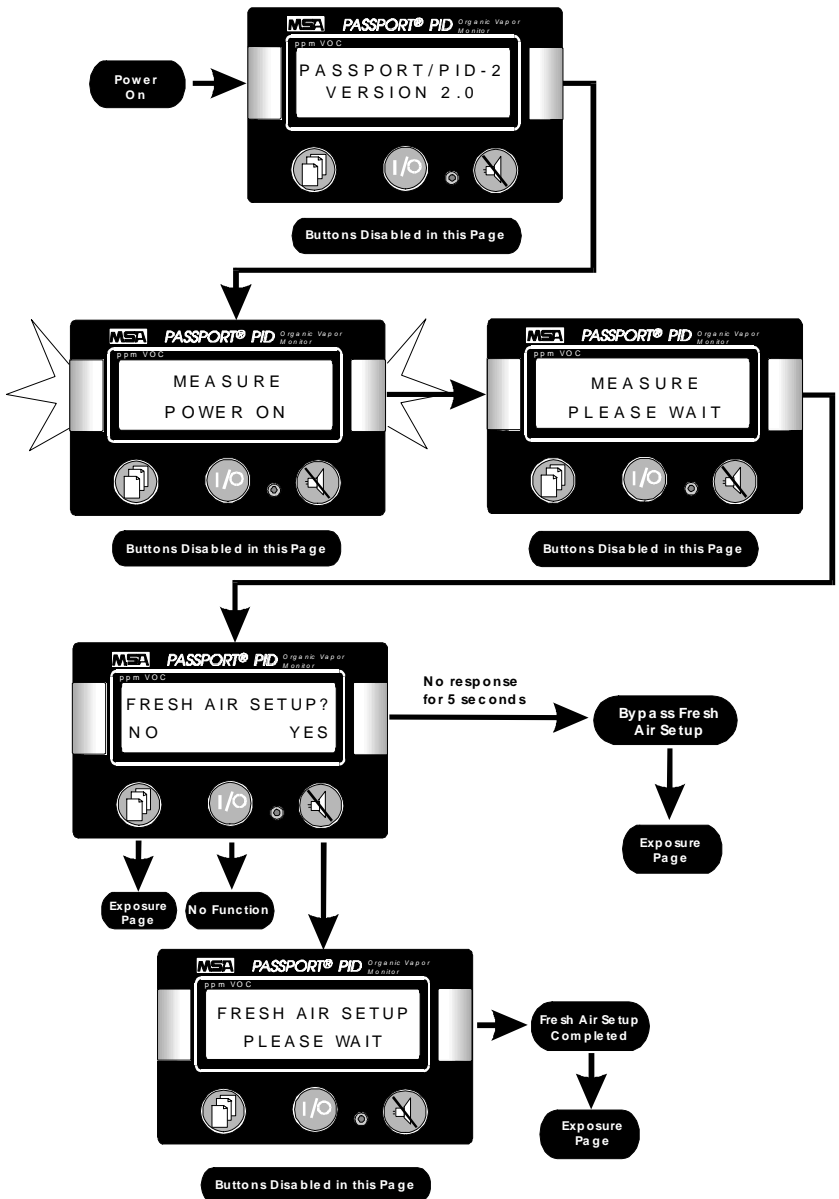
Power On

MSA PASSPORT® PID Organic Vapor Monitor
ppm VOC
PASSPORT/PID-2
VERSION 2.0
I/O

Buttons Disabled in this Page

MSA PASSPORT® PID Organic Vapor Monitor
ppm VOC
MEASURE
POWER ON
I/O

Buttons Disabled in this Page

MSA PASSPORT® PID Organic Vapor Monitor
ppm VOC
MEASURE
PLEASE WAIT
I/O

Buttons Disabled in this Page

MSA PASSPORT® PID Organic Vapor Monitor
ppm VOC
FRESH AIR SETUP?
NO YES
I/O

No response for 5 seconds

Bypass Fresh Air Setup

Exposure Page

Exposure Page

No Function

MSA PASSPORT® PID Organic Vapor Monitor
ppm VOC
FRESH AIR SETUP
PLEASE WAIT
I/O

Fresh Air Setup Completed

Exposure Page

Buttons Disabled in this Page